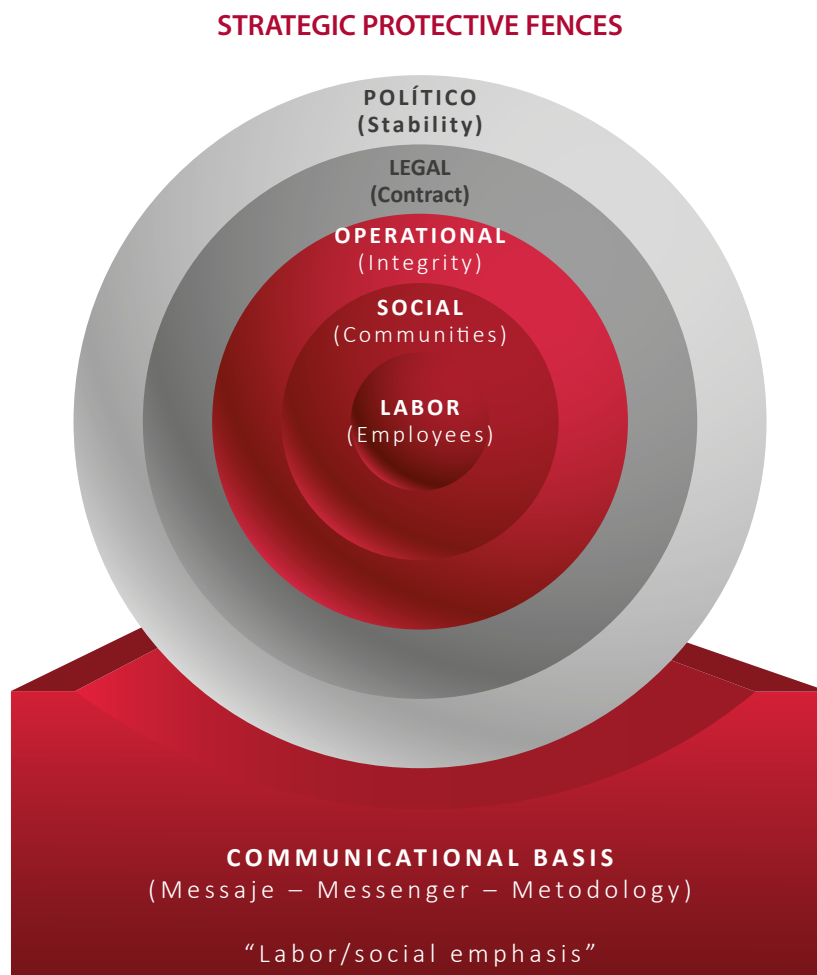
STRATEGIC PROTECTIVE FENCES

POLÍTICO
(Stability)

LEGAL
(Contract)

OPERATIONAL
(Integrity)

SOCIAL
(Communities)

LABOR
(Employees)

COMMUNICATIONAL BASIS
(Messaje – Messenger – Metodology)

“Labor/social emphasis”